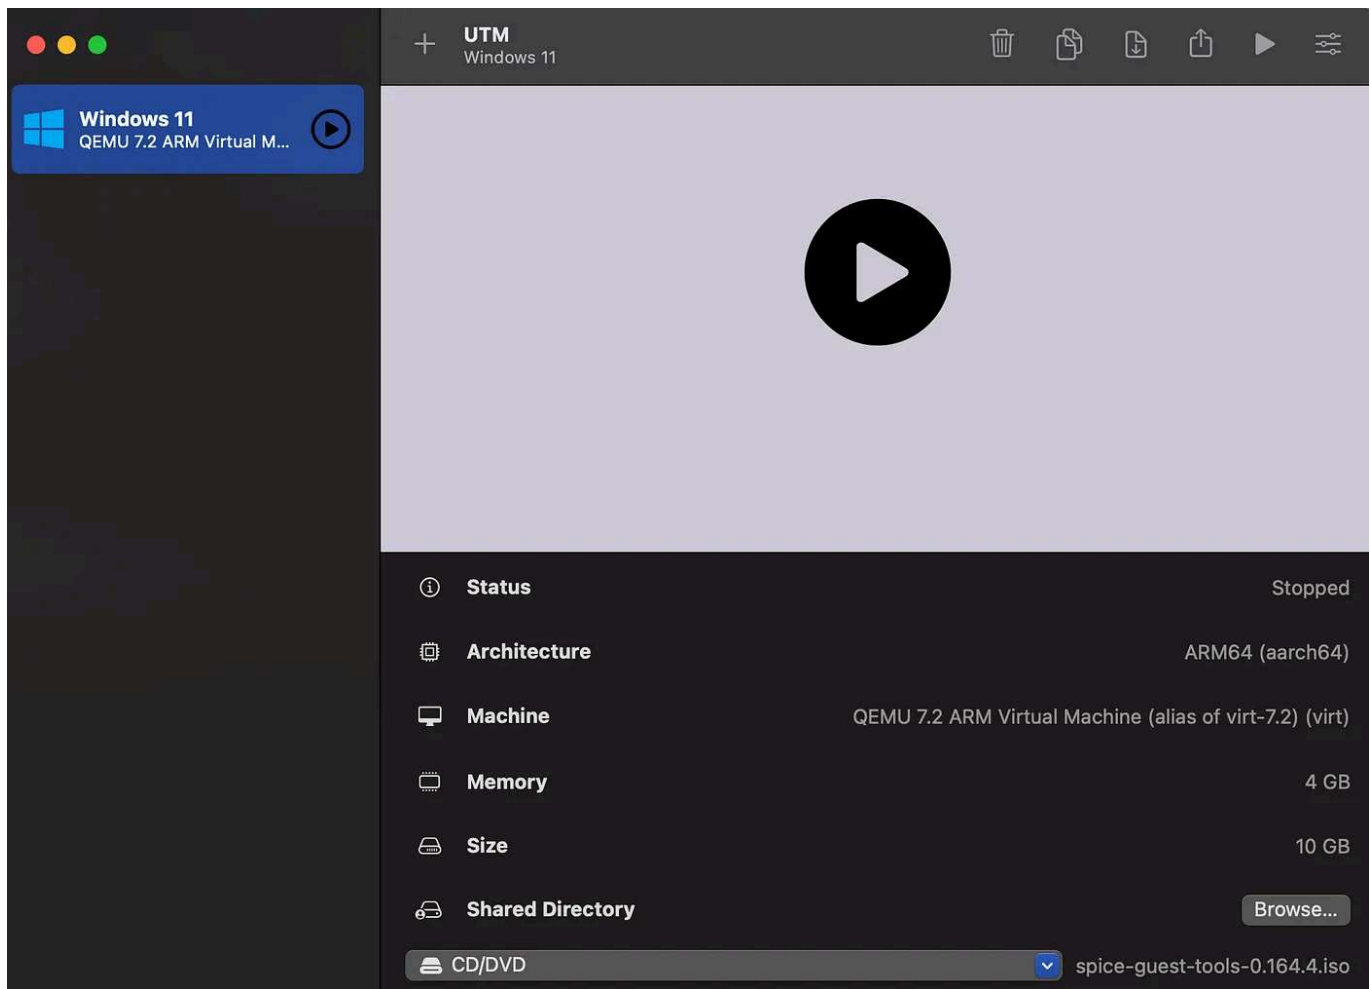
Windows 11
QEMU 7.2 ARM Virtual M...

+ UTM
Windows 11

Status Stopped

Architecture ARM64 (aarch64)

Machine QEMU 7.2 ARM Virtual Machine (alias of virt-7.2) (virt)

Memory 4 GB

Size 10 GB

Shared Directory Browse...

CD/DVD spice-guest-tools-0.164.4.iso